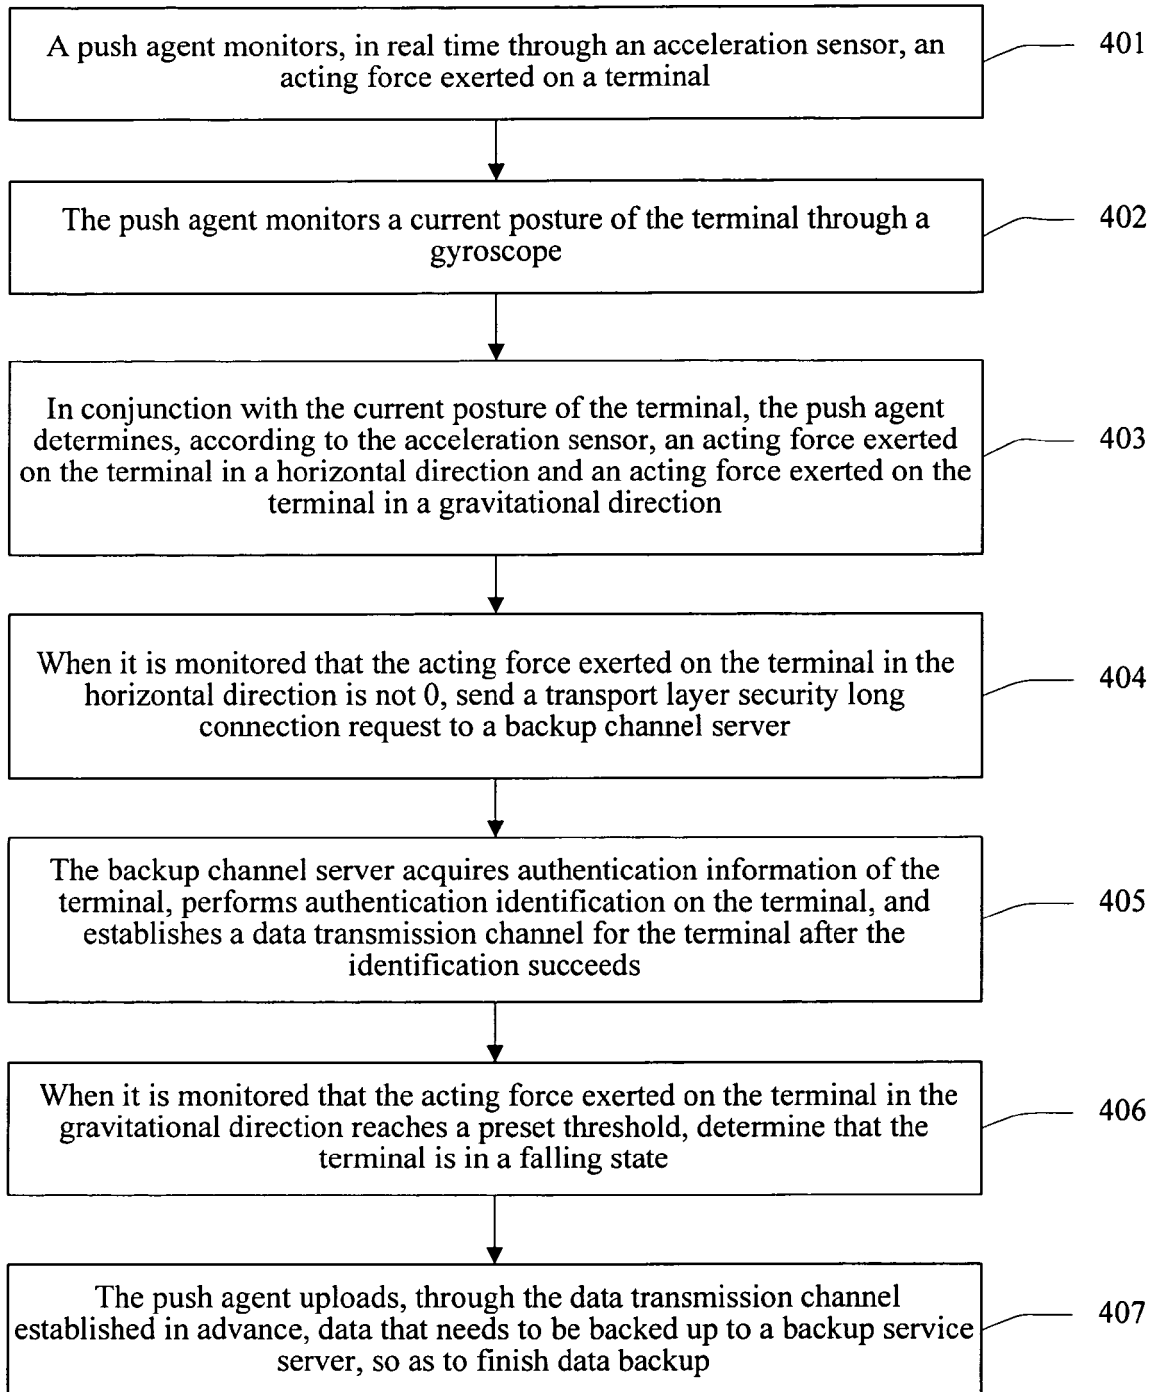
A push agent monitors, in real time through an acceleration sensor, an acting force exerted on a terminal

401

The push agent monitors a current posture of the terminal through a gyroscope

402

In conjunction with the current posture of the terminal, the push agent determines, according to the acceleration sensor, an acting force exerted on the terminal in a horizontal direction and an acting force exerted on the terminal in a gravitational direction

403

When it is monitored that the acting force exerted on the terminal in the horizontal direction is not 0, send a transport layer security long connection request to a backup channel server

404

The backup channel server acquires authentication information of the terminal, performs authentication identification on the terminal, and establishes a data transmission channel for the terminal after the identification succeeds

405

When it is monitored that the acting force exerted on the terminal in the gravitational direction reaches a preset threshold, determine that the terminal is in a falling state

406

The push agent uploads, through the data transmission channel established in advance, data that needs to be backed up to a backup service server, so as to finish data backup

407